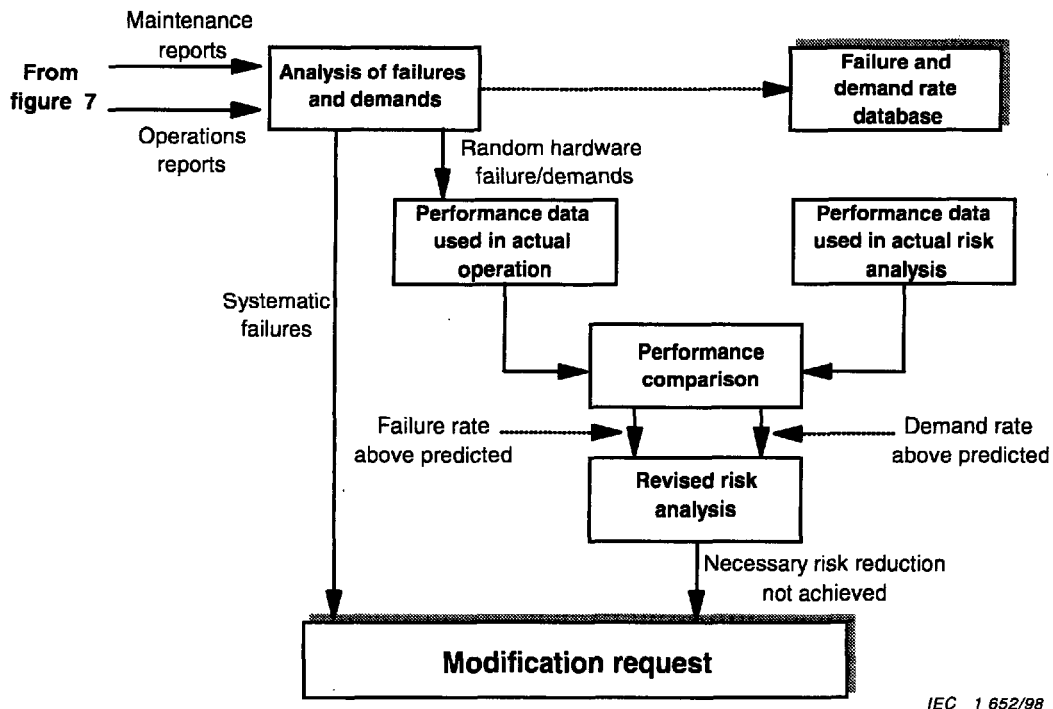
From figure 7

Maintenance reports

Operations reports

Analysis of failures and demands

Failure and demand rate database

Random hardware failure/demands

Performance data used in actual operation

Performance data used in actual risk analysis

Systematic failures

Performance comparison

Failure rate above predicted

Demand rate above predicted

Revised risk analysis

Necessary risk reduction not achieved

Modification request

IEC 1 652/98